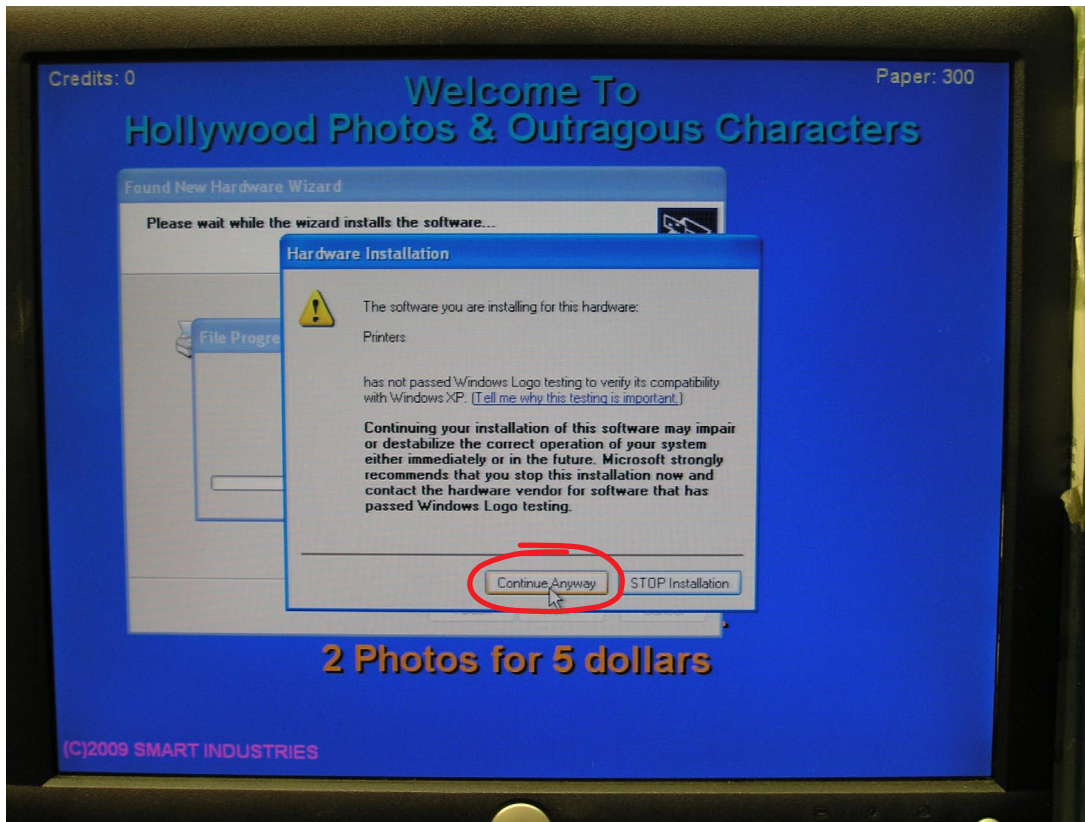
Credits: 0

Welcome To
Hollywood Photos & Outragous Characters

Paper: 300

Found New Hardware Wizard

Please wait while the wizard installs the software...

File Progre

Hardware Installation

The software you are installing for this hardware:

Printers

has not passed Windows Logo testing to verify its compatibility with Windows XP. (Tell me why this testing is important.)

Continuing your installation of this software may impair or destabilize the correct operation of your system either immediately or in the future. Microsoft strongly recommends that you stop this installation now and contact the hardware vendor for software that has passed Windows Logo testing.

Continue Anyway

STOP Installation

2 Photos for 5 dollars

(C)2009 SMART INDUSTRIES